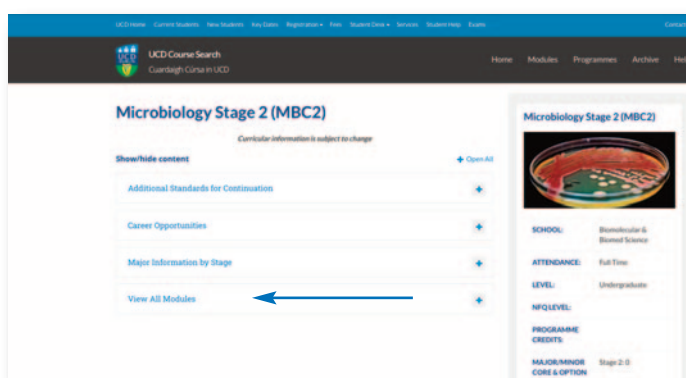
UCD Home Current Students New Students Key Dates Registration ▾ Fees Student Desk ▾ Services Student Help Exams Contac

UCD Course Search
Cuardagh Cúrsa in UCD

Home Modules Programmes Archive Hel

Microbiology Stage 2 (MBC2)

Curricular information is subject to change

Show/hide content

+ Open All

Additional Standards for Continuation +

Career Opportunities +

Major Information by Stage +

View All Modules +

Microbiology Stage 2 (MBC2)

| SCHOOL: | Biomolecular & Biomed Science |
|---|---|
| ATTENDANCE: | Full Time |
| LEVEL: | Undergraduate |
| NFQ LEVEL: | |
| PROGRAMME CREDITS: | |
| MAJOR/MINOR CORE & OPTION | Stage 2: 0 |